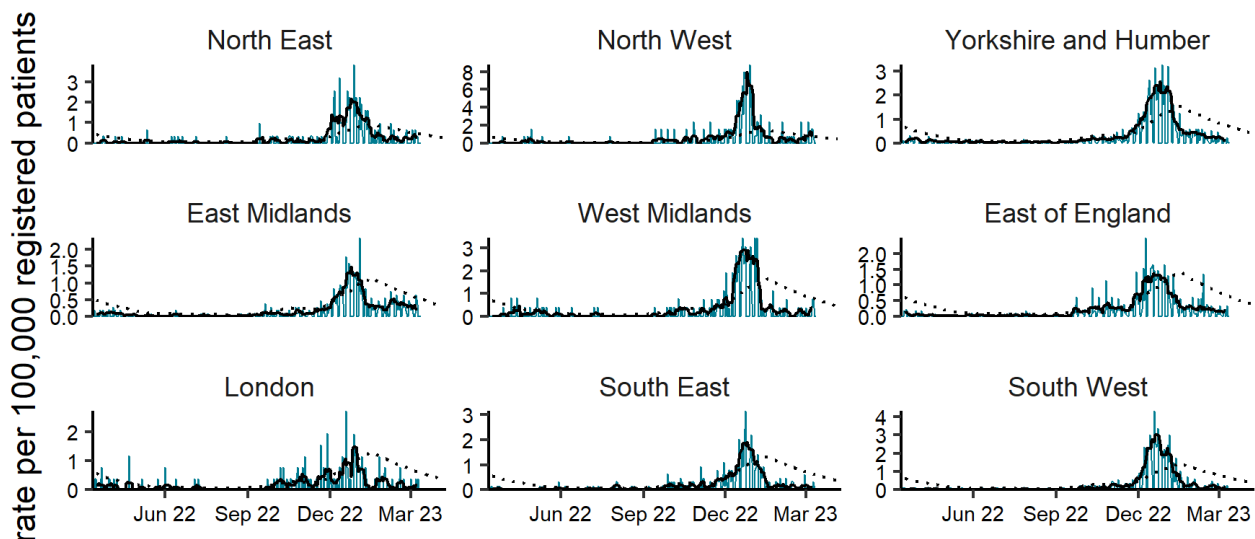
rate per 100,000 registered patients

North East
3
2
1
0

North West
8
6
4
2
0

Yorkshire and Humber
3
2
1
0

East Midlands
2.0
1.5
1.0
0.5
0.0

West Midlands
3
2
1
0

East of England
2.0
1.5
1.0
0.5
0.0

London
2
1
0
Jun 22
Sep 22
Dec 22
Mar 23

South East
3
2
1
0
Jun 22
Sep 22
Dec 22
Mar 23

South West
4
3
2
1
0
Jun 22
Sep 22
Dec 22
Mar 23